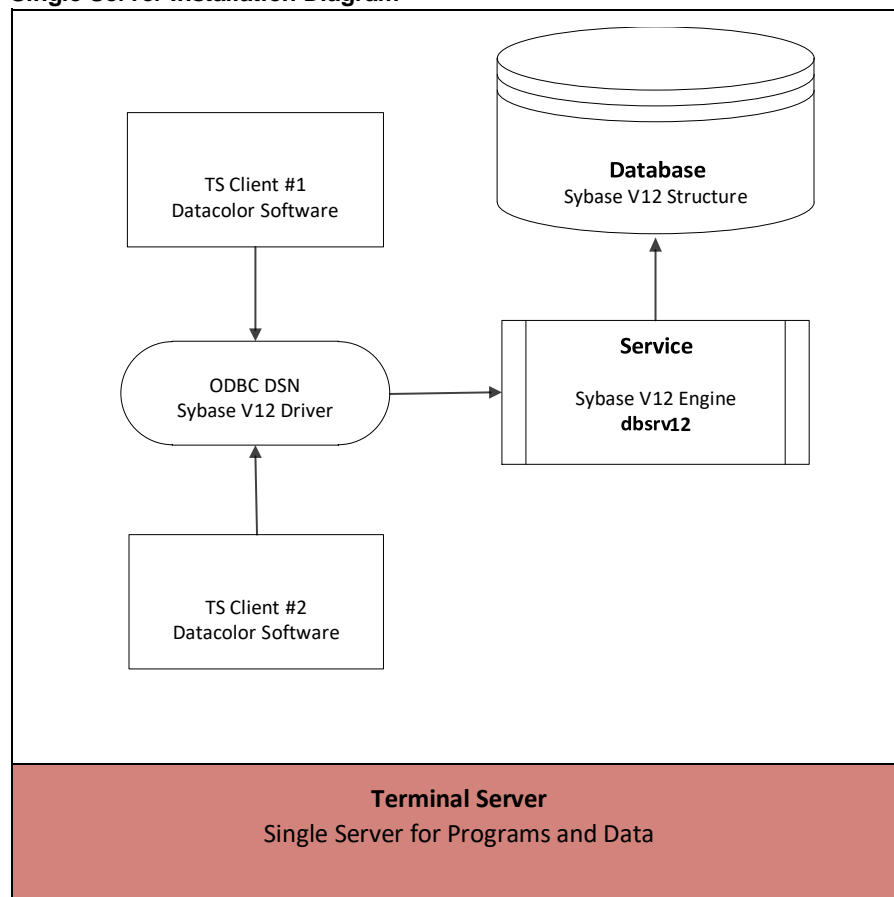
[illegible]

TS Client #1
Datacolor Software

Database
Sybase V12 Structure

ODBC DSN
Sybase V12 Driver

Service

Sybase V12 Engine
dbsrv12

TS Client #2
Datacolor Software

Terminal Server
Single Server for Programs and Data